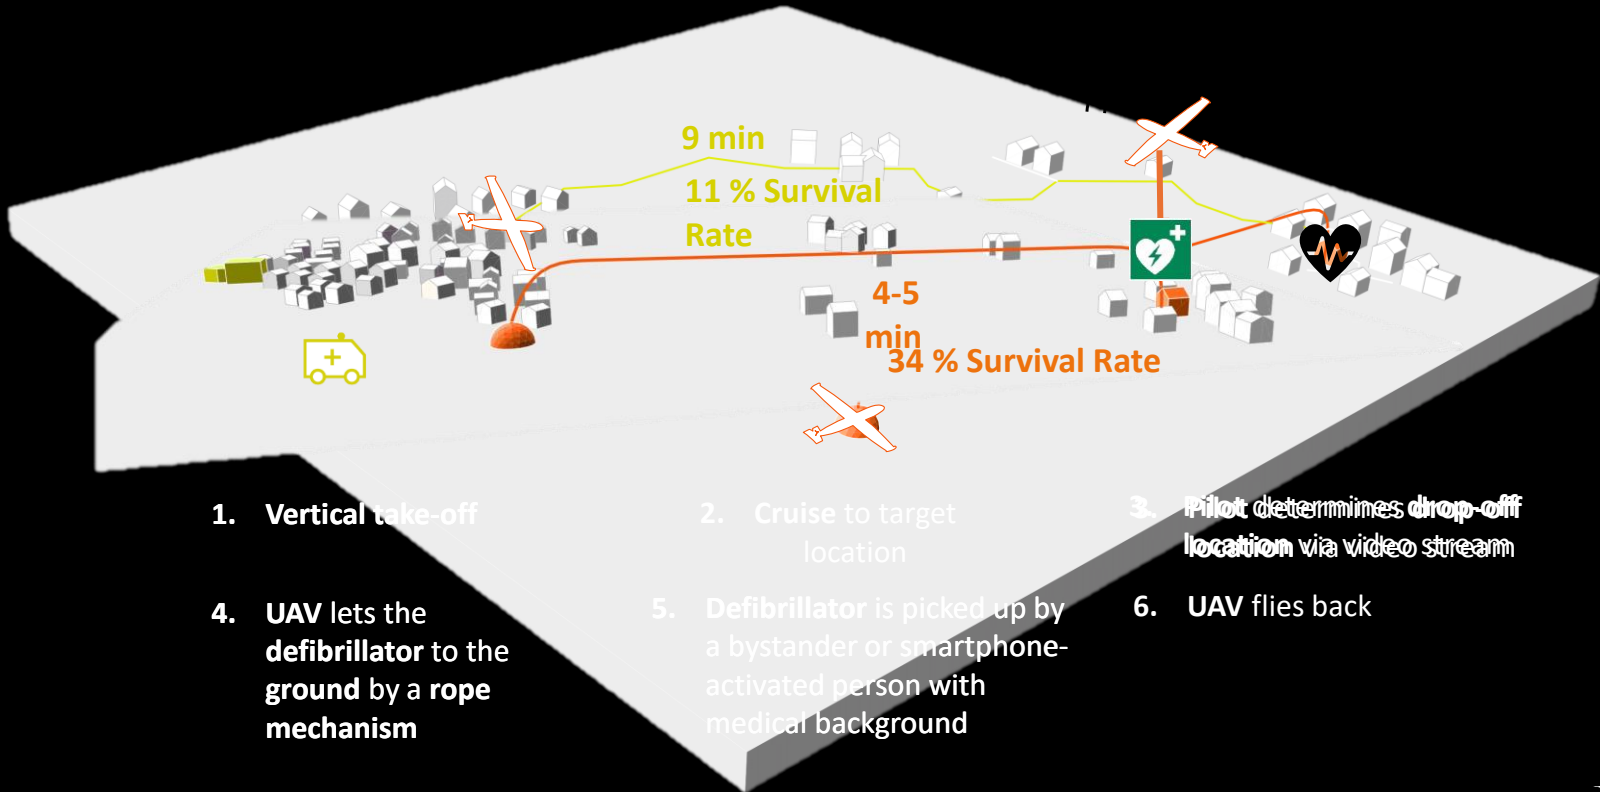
9 min

11 % Survival Rate

4-5 min

34 % Survival Rate

1. Vertical take-off

2. Cruise to target location

3. Pilot determines drop-off location via video stream

4. UAV lets the defibrillator to the ground by a rope mechanism

5. Defibrillator is picked up by a bystander or smartphone-activated person with medical background

6. UAV flies back